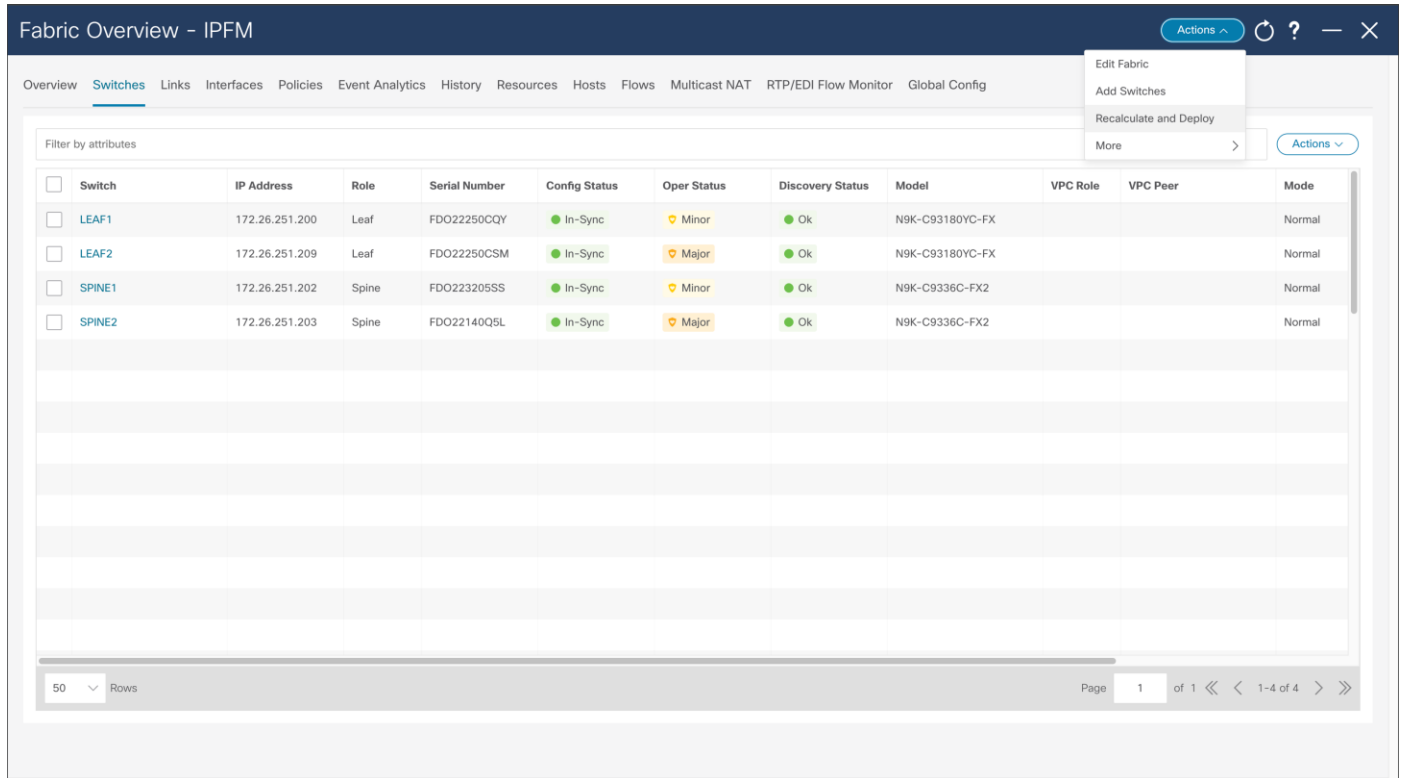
Fabric Overview - IPFM

Actions ∧ ? — ✕

Edit Fabric
Add Switches
Recalculate and Deploy
More >

Overview Switches Links Interfaces Policies Event Analytics History Resources Hosts Flows Multicast NAT RTP/EDI Flow Monitor Global Config

Filter by attributes

Actions ∨

| | Switch | IP Address | Role | Serial Number | Config Status | Oper Status | Discovery Status | Model | VPC Role | VPC Peer | Mode |
|---|---|---|---|---|---|---|---|---|---|---|---|
| | LEAF1 | 172.26.251.200 | Leaf | FDO22250CQY | In-Sync | Minor | Ok | N9K-C93180YC-FX | | | Normal |
| | LEAF2 | 172.26.251.209 | Leaf | FDO22250CSM | In-Sync | Major | Ok | N9K-C93180YC-FX | | | Normal |
| | SPINE1 | 172.26.251.202 | Spine | FDO223205SS | In-Sync | Minor | Ok | N9K-C9336C-FX2 | | | Normal |
| | SPINE2 | 172.26.251.203 | Spine | FDO22140Q5L | In-Sync | Major | Ok | N9K-C9336C-FX2 | | | Normal |

50 ∨ Rows

Page 1 of 1 ≪ < 1-4 of 4 > ≫